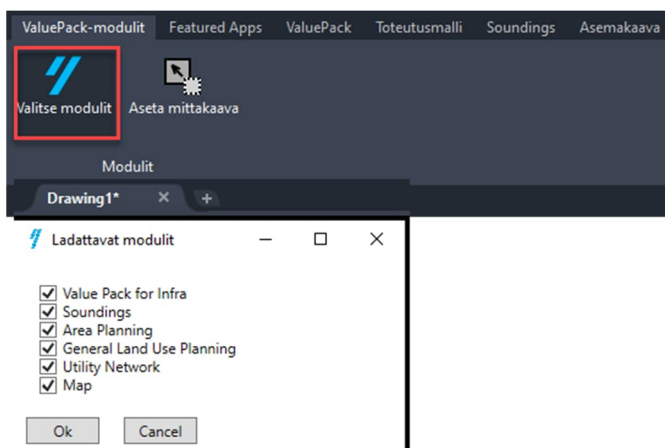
ValuePack-modulit Featured Apps ValuePack Toteutusmalli Soundings Asemakaava

Valitse modulit Aseta mittakaava

Modulit

Drawing1* ×

Ladattavat modulit

Value Pack for Infra
Soundings
Area Planning
General Land Use Planning
Utility Network
Map

Ok Cancel